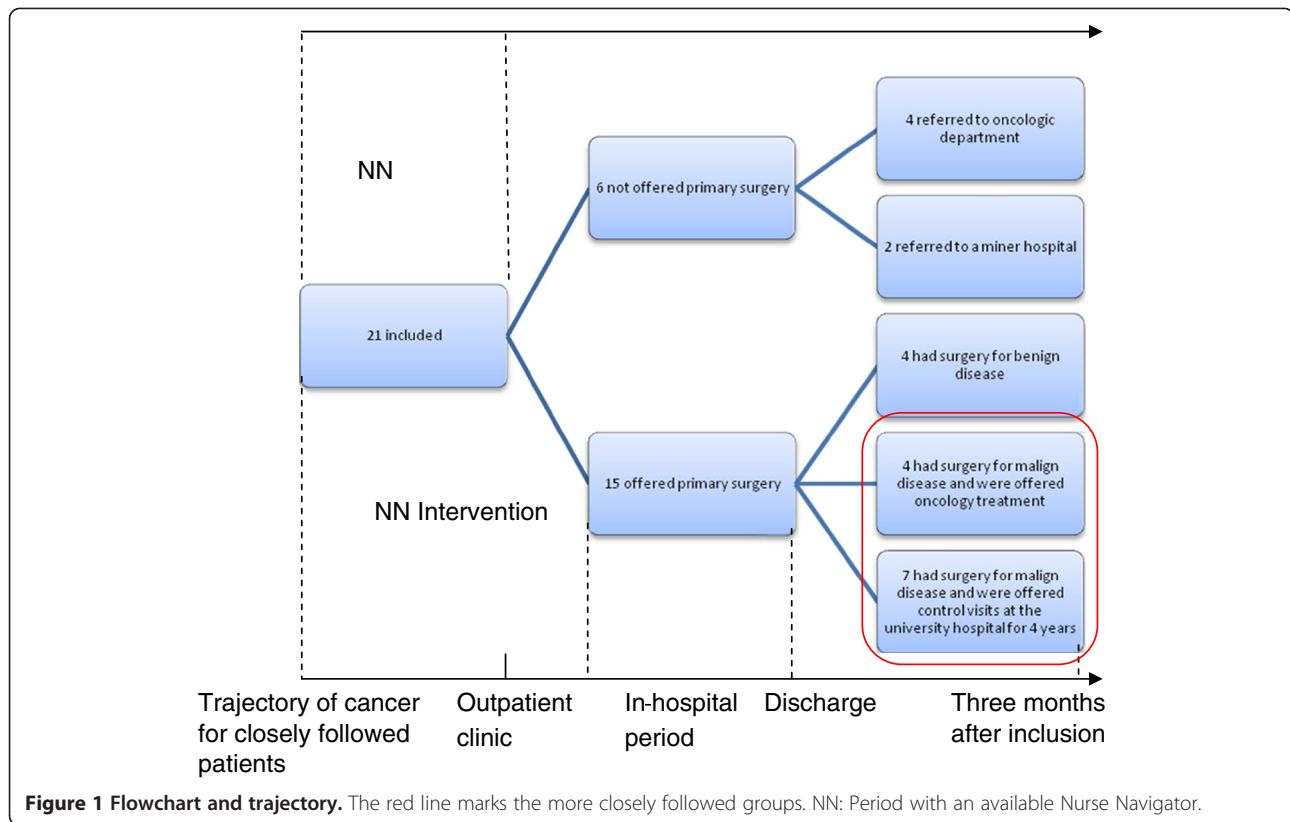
NN

NN Intervention

21 included

6 not offered primary surgery

15 offered primary surgery

4 referred to oncologic department

2 referred to a miner hospital

4 had surgery for benign disease

4 had surgery for malign disease and were offered oncology treatment

7 had surgery for malign disease and were offered control visits at the university hospital for 4 years

Trajectory of cancer for closely followed patients

Outpatient clinic

In-hospital period

Discharge

Three months after inclusion

**Figure 1 Flowchart and trajectory.** The red line marks the more closely followed groups. NN: Period with an available Nurse Navigator.